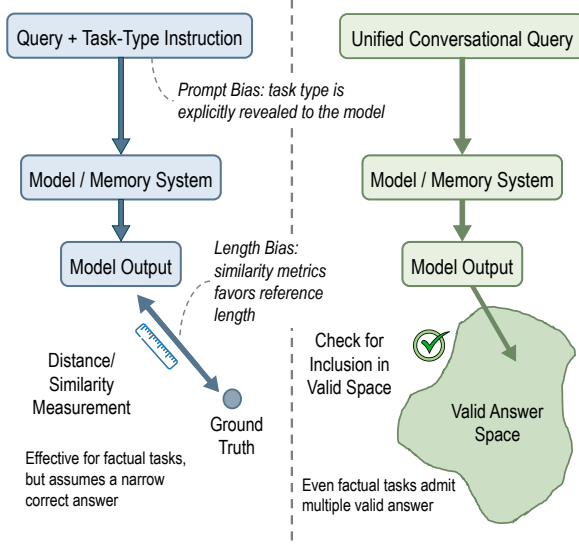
Query + Task-Type Instruction

Prompt Bias: task type is explicitly revealed to the model

Model / Memory System

Model Output

Length Bias: similarity metrics favors reference length

Distance/ Similarity Measurement

Ground Truth

Effective for factual tasks, but assumes a narrow correct answer

Unified Conversational Query

Model / Memory System

Model Output

Check for Inclusion in Valid Space

Valid Answer Space

Even factual tasks admit multiple valid answer